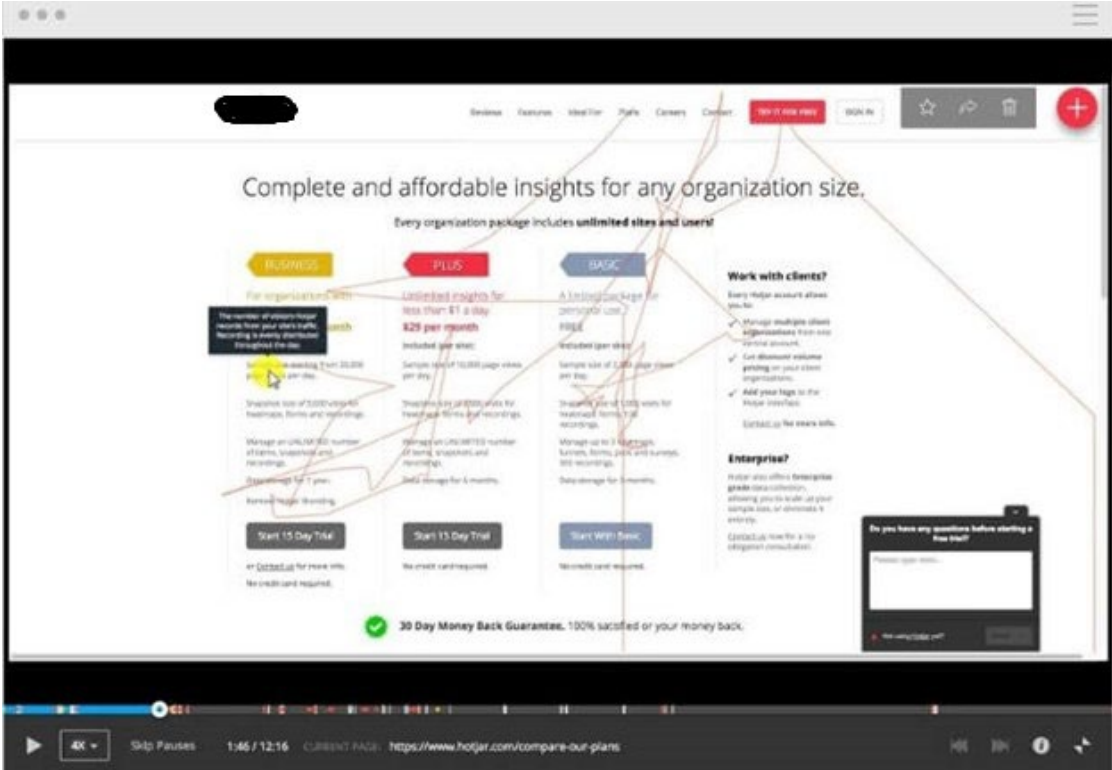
Reviews Features Ideal For Plans Careers Contact TRY IT FOR FREE SIGN IN

Complete and affordable insights for any organization size.

Every organization package includes unlimited sites and users!

BUSINESS

For organizations with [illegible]

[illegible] month

The number of visitors Hotjar records from your site's traffic. Recording is evenly distributed throughout the day.

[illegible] starting from 20,000 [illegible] per day.

Snapshot size of 5,000 visits for heatmaps, forms and recordings.

Manage an UNLIMITED number of forms, snapshots and recordings.

Data storage for 1 year.

Remove Hotjar Branding.

Start 15 Day Trial

or Contact us for more info.

No credit card required.

PLUS

Unlimited insights for less than $1 a day.

$29 per month

Included (per site):

Sample size of 10,000 page views per day.

Snapshot size of 2,000 visits for heatmaps, forms and recordings.

Manage an UNLIMITED number of forms, snapshots and recordings.

Data storage for 6 months.

Start 15 Day Trial

No credit card required.

BASIC

A limited package for personal use.

FREE

Included (per site):

Sample size of 2,000 page views per day.

Snapshot size of 1,000 visits for heatmaps, forms and recordings.

Manage up to 3 heatmaps, funnels, forms, polls and surveys, 300 recordings.

Data storage for 3 months.

Start With Basic

No credit card required.

Work with clients?

Every Hotjar account allows you to:

Manage multiple client organizations from one central account.

Get discount volume pricing on your client organizations.

Add your logo to the Hotjar interface.

Contact us for more info.

Enterprise?

Hotjar also offers Enterprise grade data collection, allowing you to scale up your sample size, or eliminate it entirely.

Contact us now for a no obligation consultation.

Do you have any questions before starting a free trial?

Please type here...

Not using Hotjar yet?

30 Day Money Back Guarantee. 100% satisfied or your money back.

4X Skip Pauses 1:46 / 12:16 CURRENT PAGE: https://www.hotjar.com/compare-our-plans